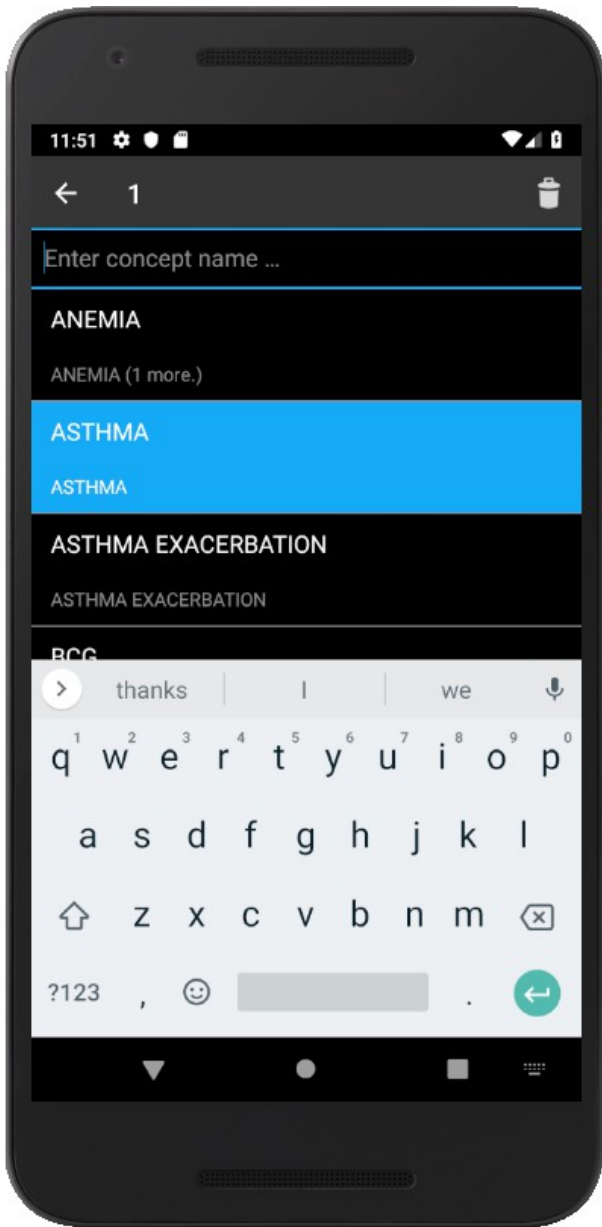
11:51

1

Enter concept name ...

ANEMIA

ANEMIA (1 more.)

ASTHMA

ASTHMA

ASTHMA EXACERBATION

ASTHMA EXACERBATION

BCG

thanks | I | we

q1 w2 e3 r4 t5 y6 u7 i8 o9 p0

a s d f g h j k l

z x c v b n m

?123 , .